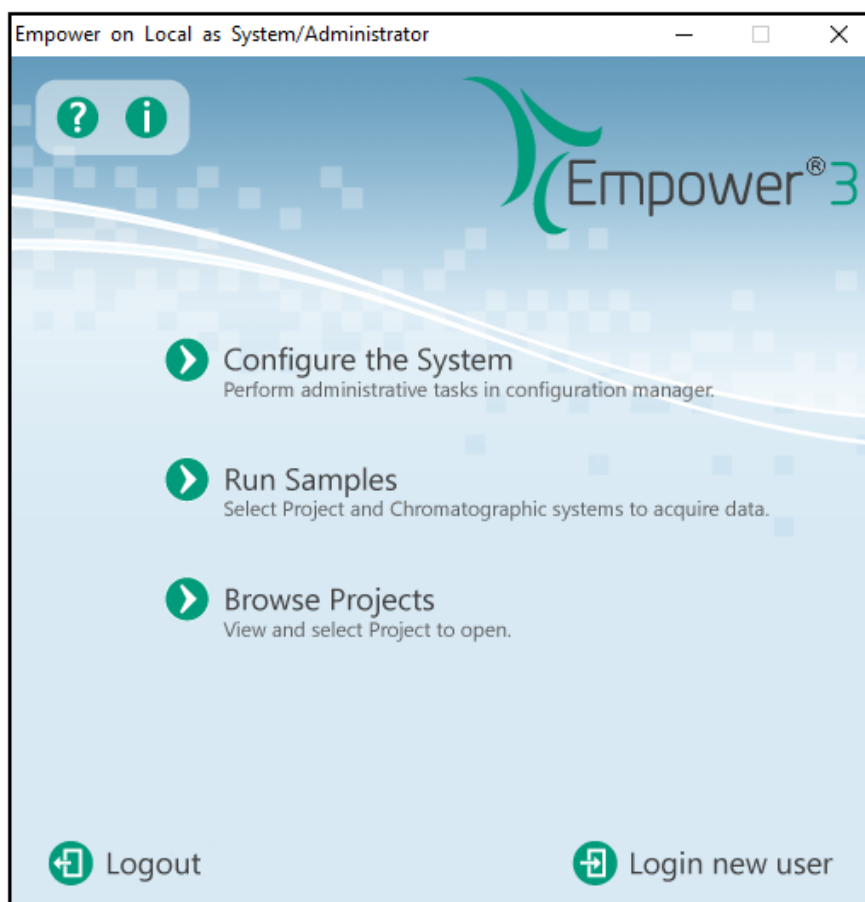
Empower on Local as System/Administrator

Empower®3

Configure the System
Perform administrative tasks in configuration manager.

Run Samples
Select Project and Chromatographic systems to acquire data.

Browse Projects
View and select Project to open.

Logout

Login new user